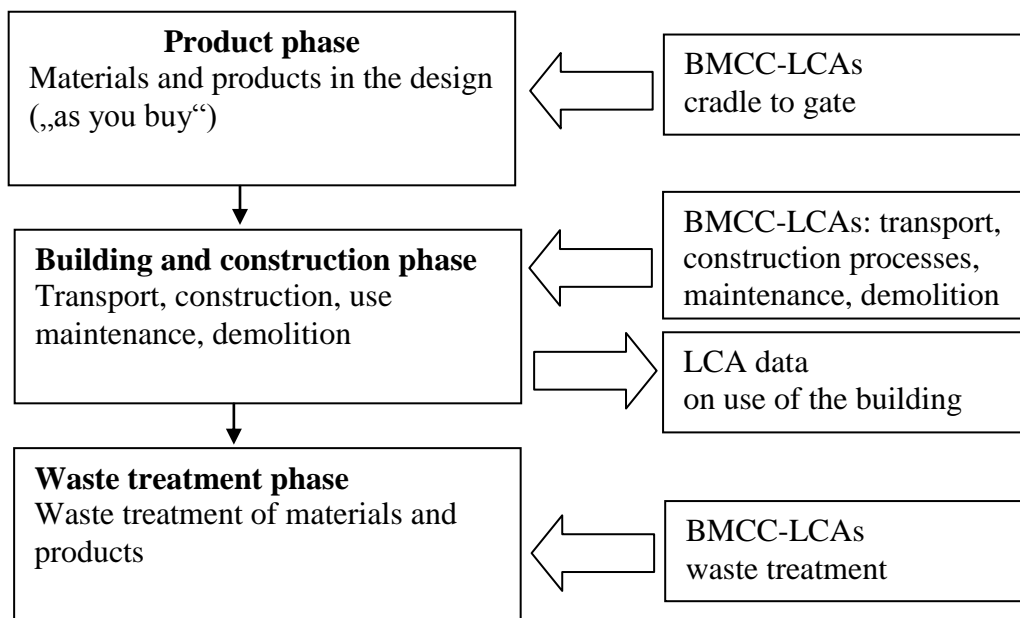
**Product phase**
Materials and products in the design („as you buy“)

BMCC-LCAs
cradle to gate

**Building and construction phase**
Transport, construction, use maintenance, demolition

BMCC-LCAs: transport, construction processes, maintenance, demolition

LCA data
on use of the building

**Waste treatment phase**
Waste treatment of materials and products

BMCC-LCAs
waste treatment